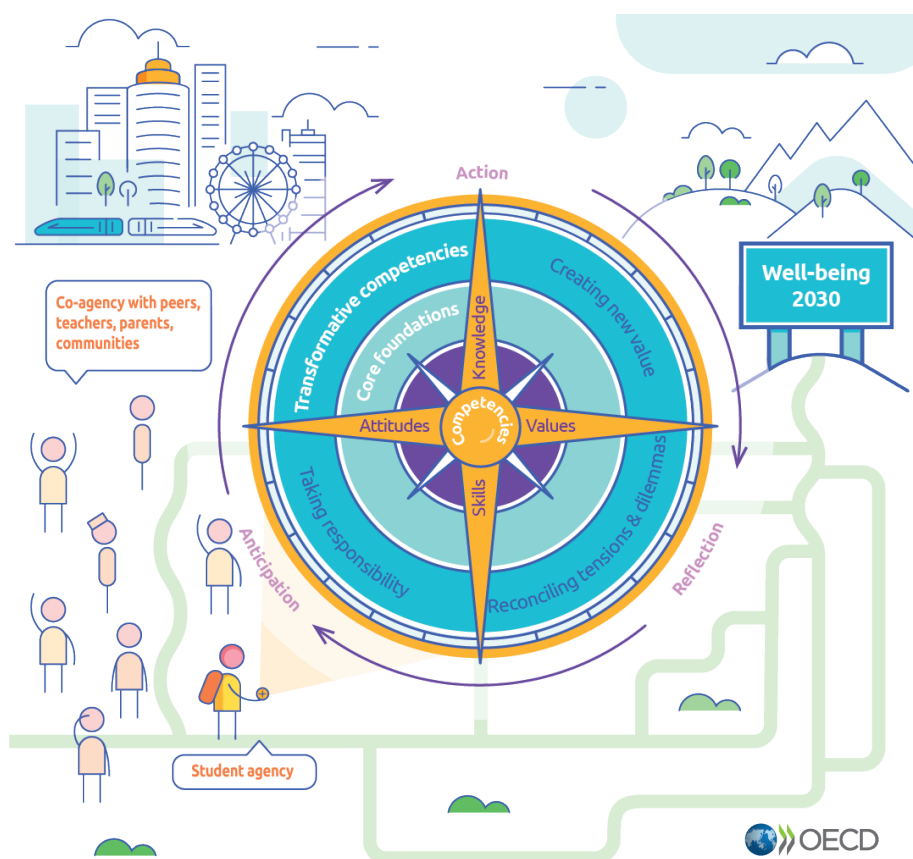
Action

Well-being 2030

Co-agency with peers, teachers, parents, communities

Transformative competencies

Creating new value

Core foundations

Knowledge

Attitudes

Competencies

Values

Skills

Taking responsibility

Reconciling tensions & dilemmas

Anticipation

Reflection

Student agency

OECD